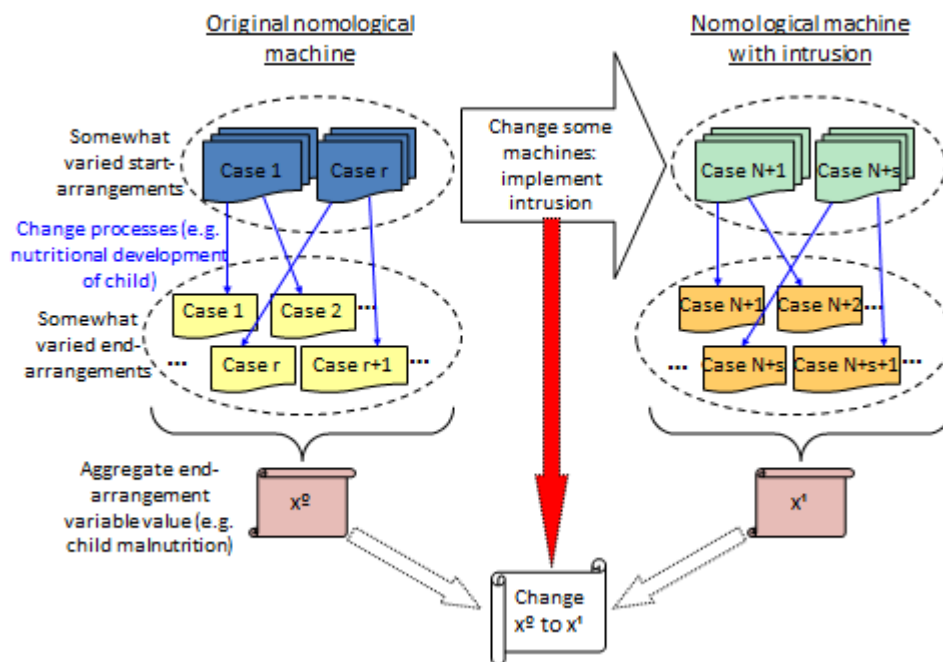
Original nomological machine

Nomological machine with intrusion

Somewhat varied start-arrangements

Case 1

Case r

Change some machines: implement intrusion

Case N+1

Case N+s

Change processes (e.g. nutritional development of child)

Somewhat varied end-arrangements

Case 1

Case 2

...

...

Case r

Case r+1

...

Case N+1

Case N+2

...

...

Case N+s

Case N+s+1

...

Aggregate end-arrangement variable value (e.g. child malnutrition)

x⁰

x¹

Change x⁰ to x¹